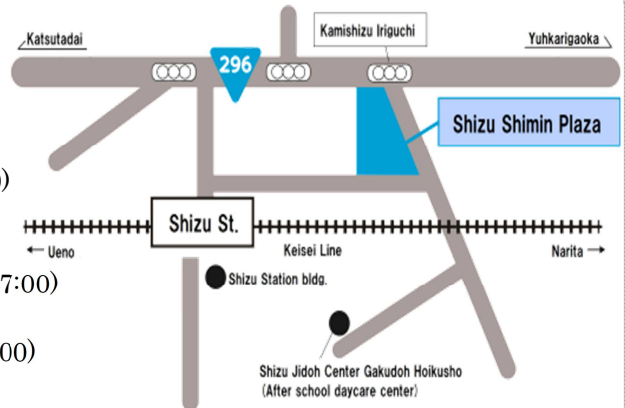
Katsutadai

296

Kamishizu Iriguchi

Yuhkarigaoka

Shizu Shimin Plaza

)

Shizu St.

← Ueno

Keisei Line

Narita →

7:00)

Shizu Station bldg.

00)

Shizu Jidoh Center Gakudoh Hoikusho (After school daycare center)